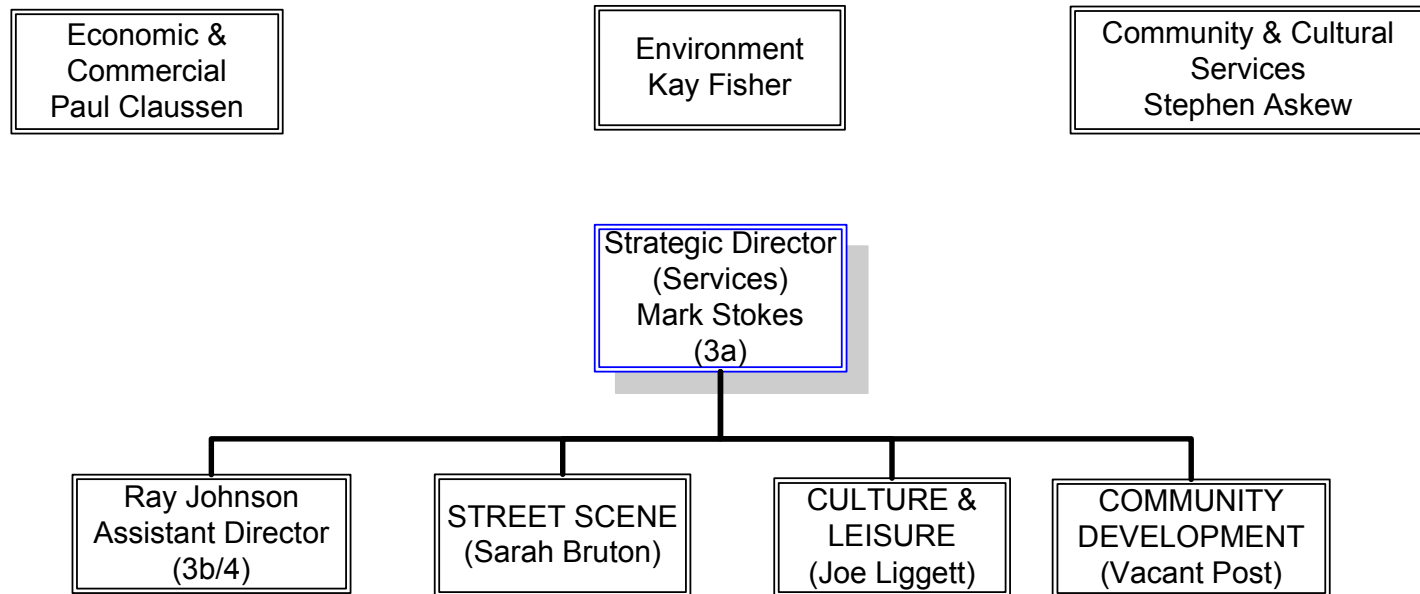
Economic & Commercial Paul Claussen

Environment Kay Fisher

Community & Cultural Services Stephen Askew

Strategic Director (Services) Mark Stokes (3a)

Ray Johnson Assistant Director (3b/4)

STREET SCENE (Sarah Bruton)

CULTURE & LEISURE (Joe Liggett)

COMMUNITY DEVELOPMENT (Vacant Post)